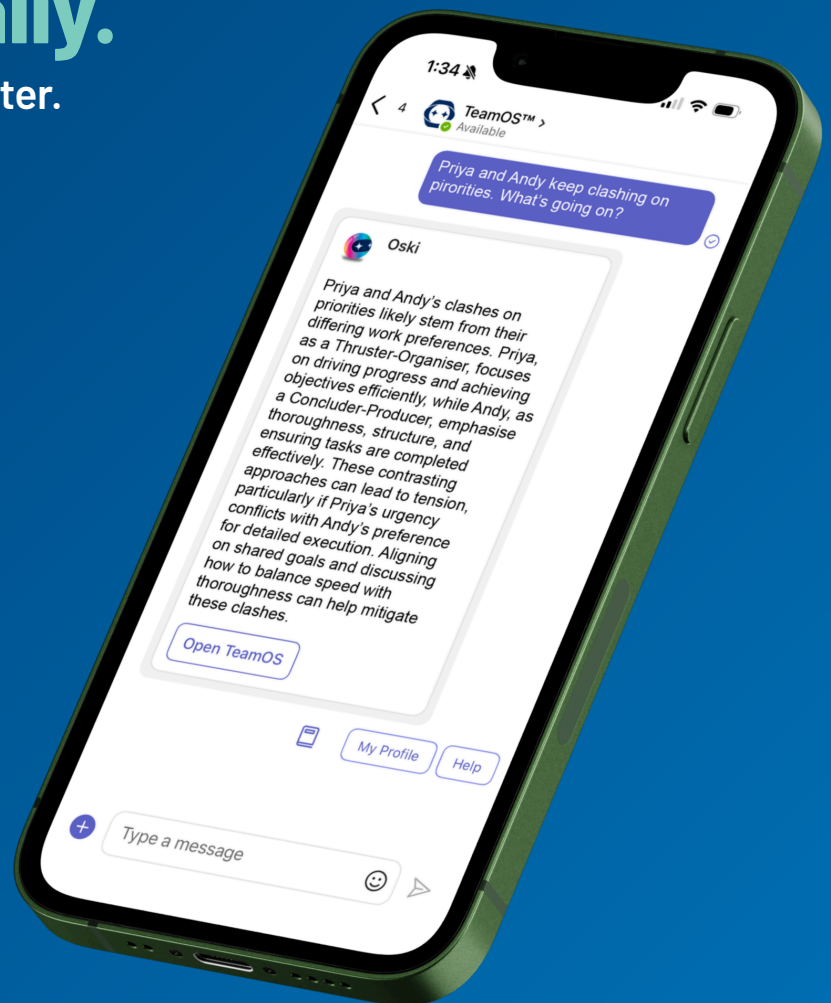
lly.
ter.

1:34

4

TeamOS™ >
Available

Priya and Andy keep clashing on pirorities. What's going on?

Oski

Priya and Andy's clashes on priorities likely stem from their differing work preferences. Priya, as a Thruster-Organiser, focuses on driving progress and achieving objectives efficiently, while Andy, as a Concluder-Producer, emphasise thoroughness, structure, and ensuring tasks are completed effectively. These contrasting approaches can lead to tension, particularly if Priya's urgency conflicts with Andy's preference for detailed execution. Aligning on shared goals and discussing how to balance speed with thoroughness can help mitigate these clashes.

Open TeamOS

My Profile

Help

Type a message